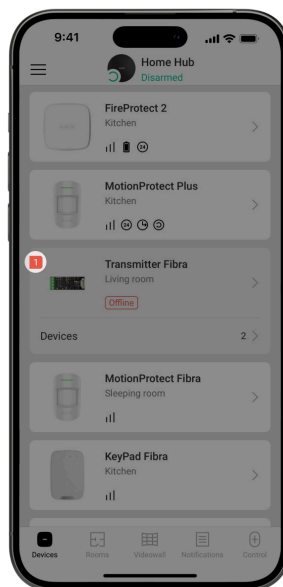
9:41

Home Hub
Disarmed

FireProtect 2
Kitchen

MotionProtect Plus
Kitchen

1

Transmitter Fibra
Living room
Offline

Devices 2

MotionProtect Fibra
Sleeping room

KeyPad Fibra
Kitchen

Devices Rooms Videowall Notifications Control